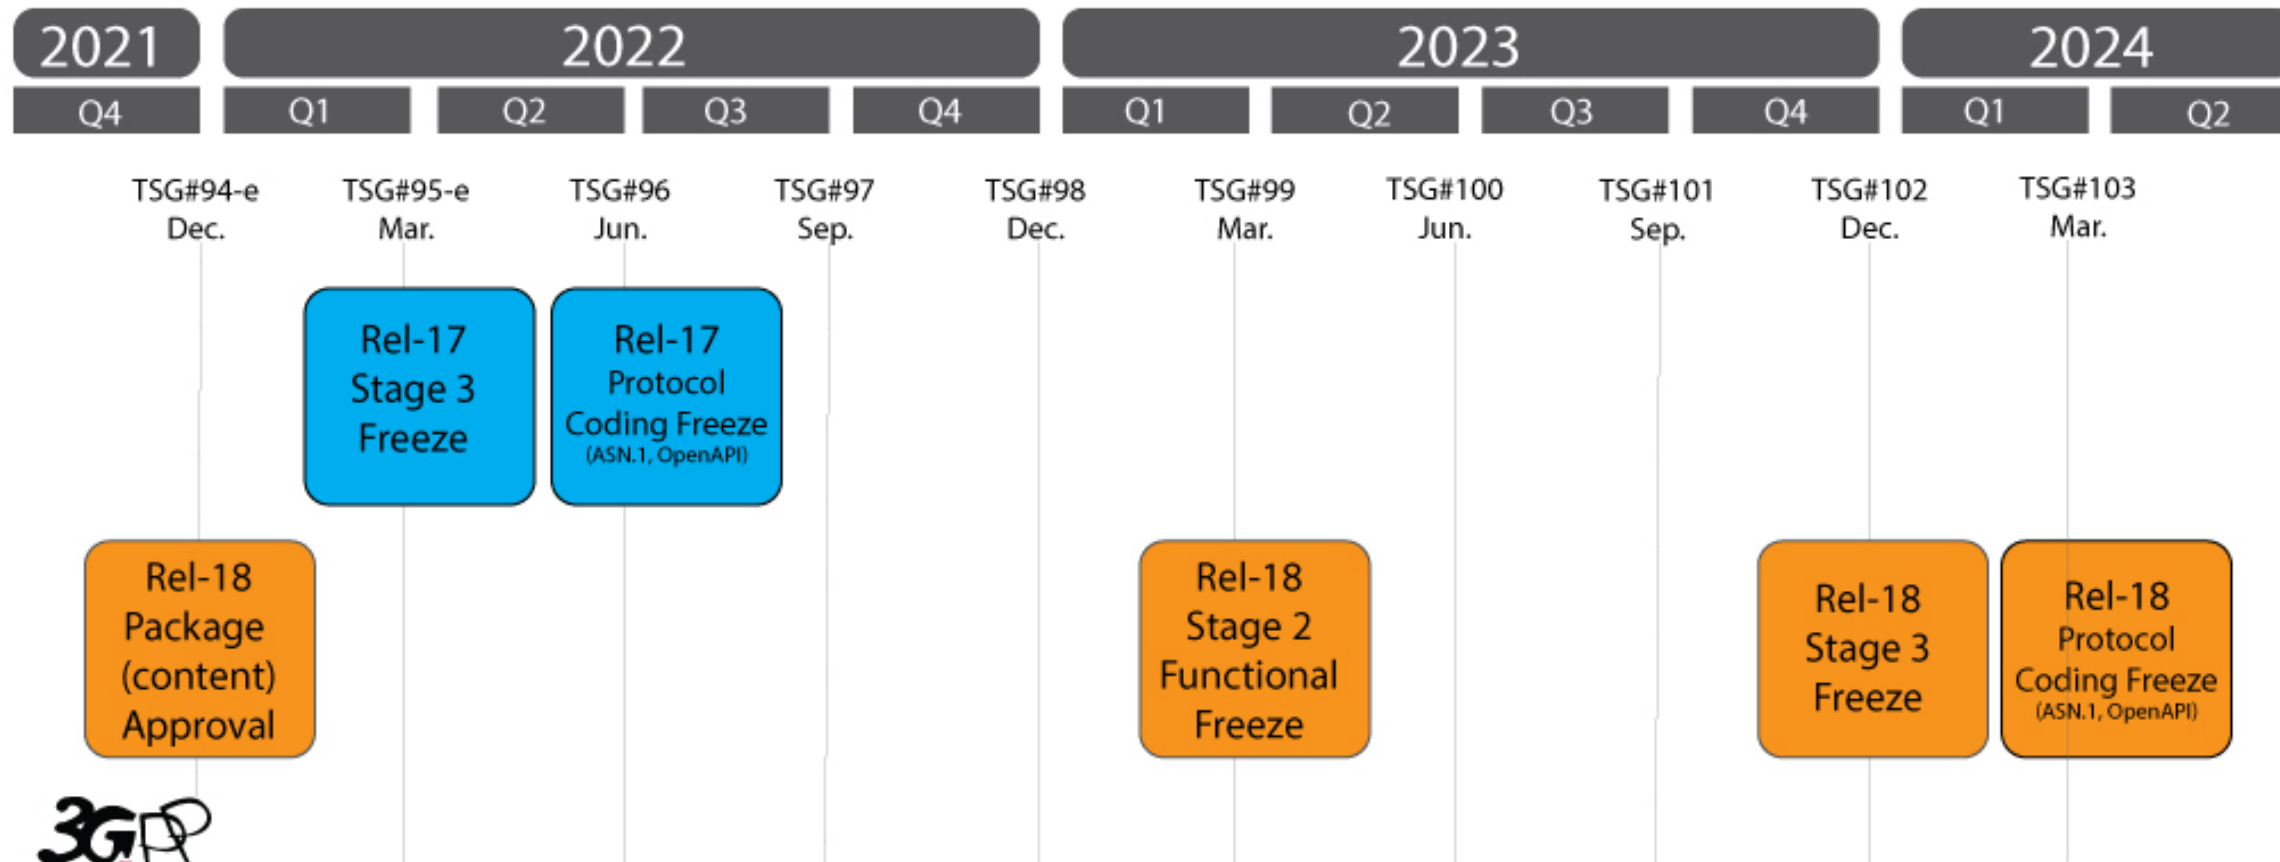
2021 2022 2023 2024

Q4 Q1 Q2 Q3 Q4 Q1 Q2 Q3 Q4 Q1 Q2

TSG#94-e Dec.
TSG#95-e Mar.
TSG#96 Jun.
TSG#97 Sep.
TSG#98 Dec.
TSG#99 Mar.
TSG#100 Jun.
TSG#101 Sep.
TSG#102 Dec.
TSG#103 Mar.

Rel-17 Stage 3 Freeze

Rel-17 Protocol Coding Freeze (ASN.1, OpenAPI)

Rel-18 Package (content) Approval

Rel-18 Stage 2 Functional Freeze

Rel-18 Stage 3 Freeze

Rel-18 Protocol Coding Freeze (ASN.1, OpenAPI)

3GPP